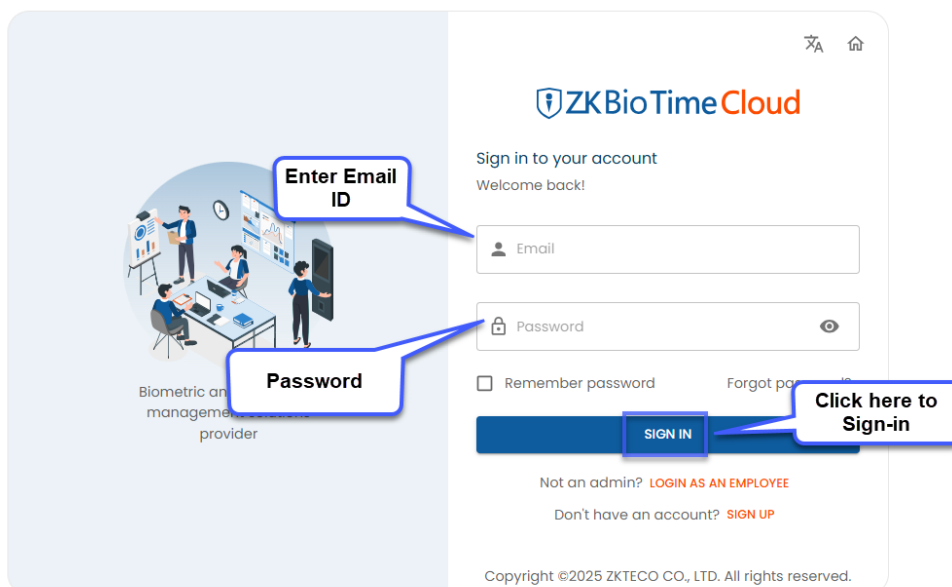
ZKBioTimeCloud

Sign in to your account
Welcome back!

Enter Email ID

Email

Password

Password

Remember password

Forgot pa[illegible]

Biometric an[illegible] management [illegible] provider

SIGN IN

Click here to Sign-in

Not an admin? LOGIN AS AN EMPLOYEE

Don't have an account? SIGN UP

Copyright ©2025 ZKTECO CO., LTD. All rights reserved.